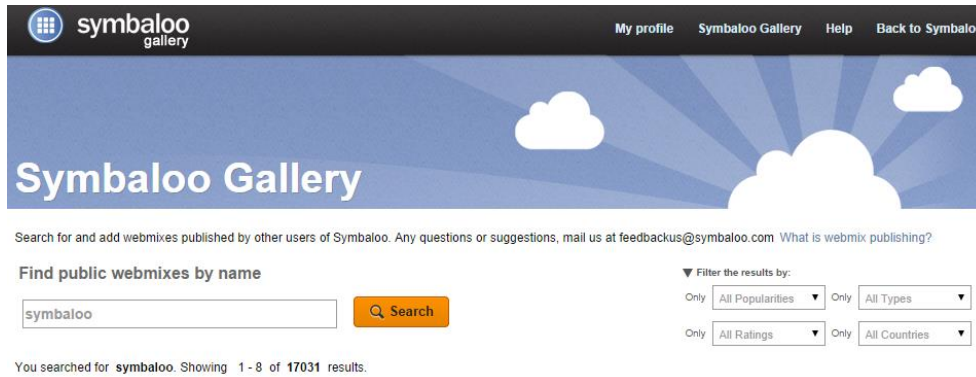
symbaloo gallery

My profile Symbaloo Gallery Help Back to Symbalo

Symbaloo Gallery

Search for and add webmixes published by other users of Symbaloo. Any questions or suggestions, mail us at feedbackus@symbaloo.com What is webmix publishing?

Find public webmixes by name

symbaloo

Search

▼ Filter the results by:

Only All Popularities ▼ Only All Types ▼

Only All Ratings ▼ Only All Countries ▼

You searched for **symbaloo**. Showing 1 - 8 of **17031** results.